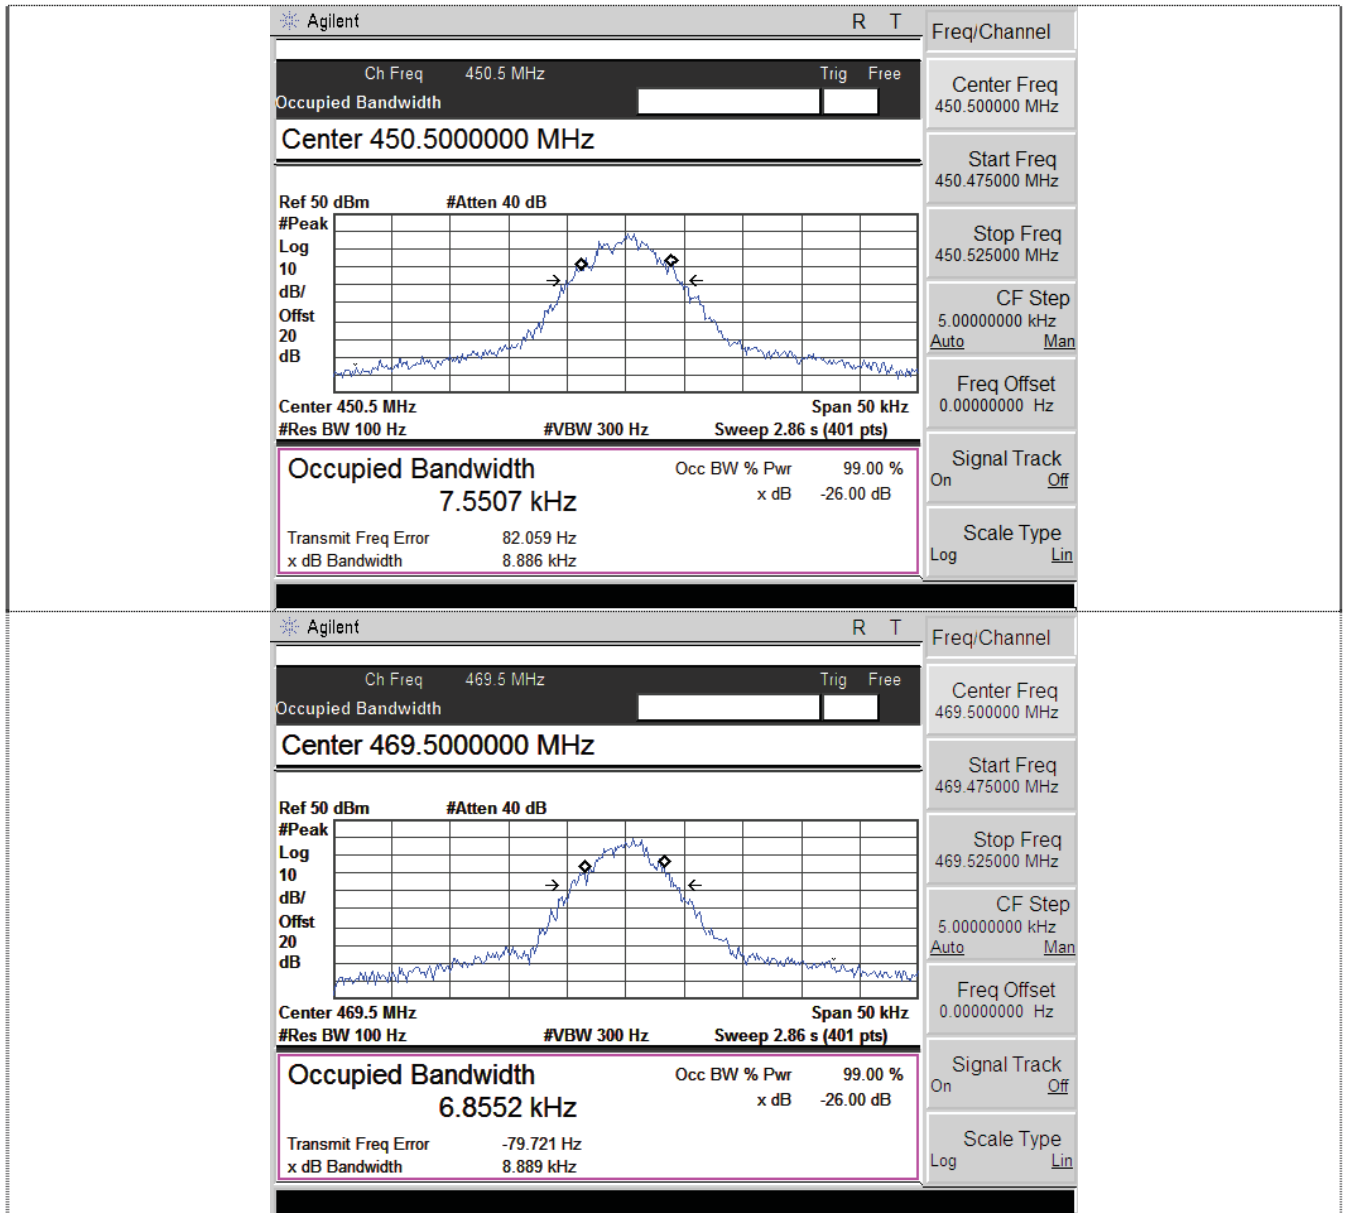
Agilent R T

Ch Freq 450.5 MHz Trig Free
Occupied Bandwidth

Center 450.5000000 MHz

Ref 50 dBm #Atten 40 dB
#Peak
Log
10
dB/
Offst
20
dB

Center 450.5 MHz Span 50 kHz
#Res BW 100 Hz #VBW 300 Hz Sweep 2.86 s (401 pts)

Occupied Bandwidth
7.5507 kHz
Occ BW % Pwr 99.00 %
x dB -26.00 dB
Transmit Freq Error 82.059 Hz
x dB Bandwidth 8.886 kHz

Freq/Channel
Center Freq
450.500000 MHz
Start Freq
450.475000 MHz
Stop Freq
450.525000 MHz
CF Step
5.00000000 kHz
Auto Man
Freq Offset
0.00000000 Hz
Signal Track
On Off
Scale Type
Log Lin

Agilent R T

Ch Freq 469.5 MHz Trig Free
Occupied Bandwidth

Center 469.5000000 MHz

Ref 50 dBm #Atten 40 dB
#Peak
Log
10
dB/
Offst
20
dB

Center 469.5 MHz Span 50 kHz
#Res BW 100 Hz #VBW 300 Hz Sweep 2.86 s (401 pts)

Occupied Bandwidth
6.8552 kHz
Occ BW % Pwr 99.00 %
x dB -26.00 dB
Transmit Freq Error -79.721 Hz
x dB Bandwidth 8.889 kHz

Freq/Channel
Center Freq
469.500000 MHz
Start Freq
469.475000 MHz
Stop Freq
469.525000 MHz
CF Step
5.00000000 kHz
Auto Man
Freq Offset
0.00000000 Hz
Signal Track
On Off
Scale Type
Log Lin